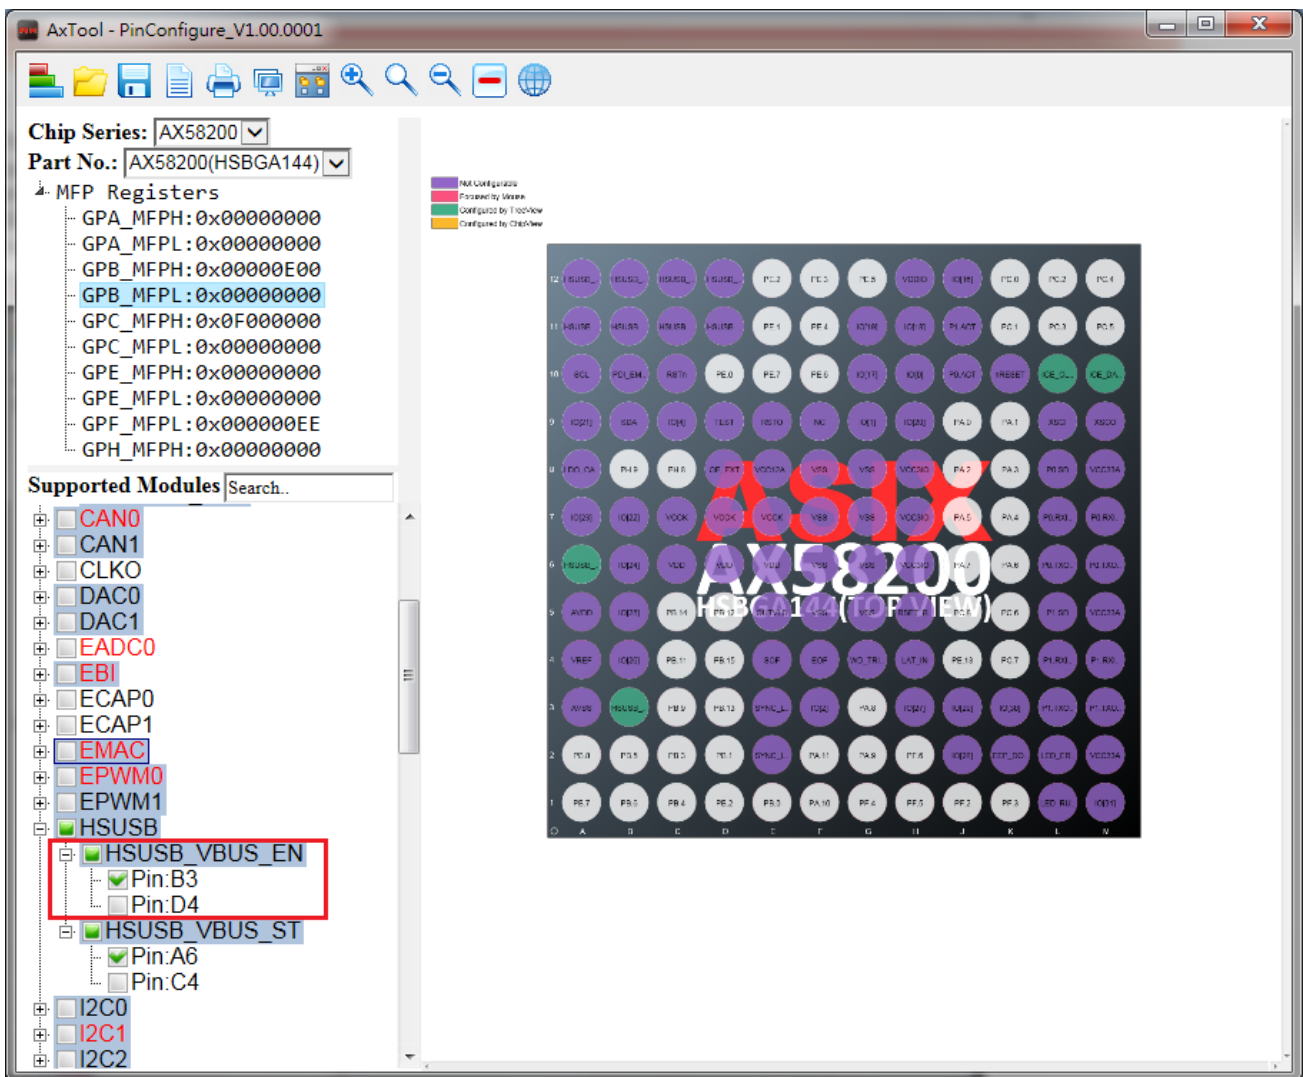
AxTool - PinConfigure_V1.00.0001

Chip Series: AX58200
Part No.: AX58200(HSBGA144)

MFP Registers
GPA_MFPH:0x00000000
GPA_MFPL:0x00000000
GPB_MFPH:0x00000E00
GPB_MFPL:0x00000000
GPC_MFPH:0x0F000000
GPC_MFPL:0x00000000
GPE_MFPH:0x00000000
GPE_MFPL:0x00000000
GPF_MFPL:0x000000EE
GPH_MFPH:0x00000000

Supported Modules Search..

CAN0
CAN1
CLKO
DAC0
DAC1
EADC0
EBI
ECAP0
ECAP1
EMAC
EPWM0
EPWM1
HSUSB
HSUSB_VBUS_EN
Pin:B3
Pin:D4
HSUSB_VBUS_ST
Pin:A6
Pin:C4
I2C0
I2C1
I2C2

Not Configurable
Focused by Mouse
Configured by TreeView
Configured by ChipView

ASIX
AX58200
HSBGA144(TOP VIEW)

12 11 10 9 8 7 6 5 4 3 2 1
A B C D E F G H J K L M

PC.2 PC.3 PC.5 VDDIO PC.0 PC.2 PC.4
PF.1 PF.4 PLACT PC.1 PC.3 PC.5
PE.0 PE.7 PE.6 P0ACT nRESET
PA.0 PA.1
PA.2 PA.3
PA.5 PA.4
PA.7 PA.6
PD.6
PB.11 PB.15 PE.13 PC.7
PB.9 PB.13 PA.8
PB.0 PB.5 PB.3 PB.1 PA.11 PA.9 PF.6
PB.7 PB.6 PB.4 PB.2 PB.3 PA.10 PF.4 PF.5 PF.2 PF.3